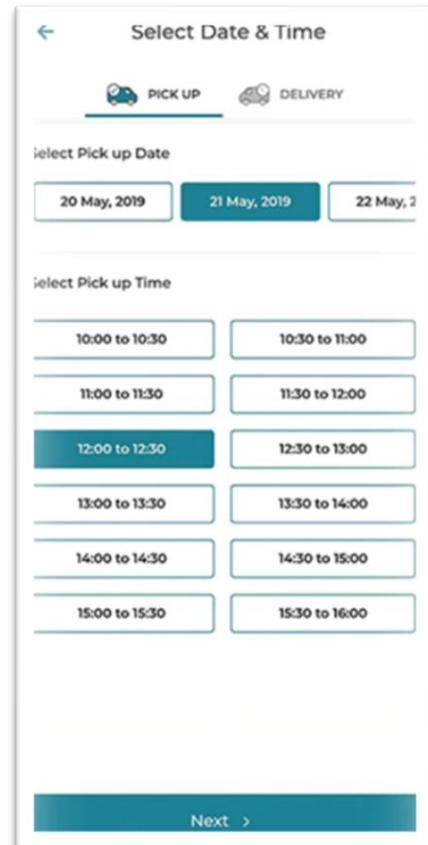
Select Date & Time

PICK UP

DELIVERY

elect Pick up Date

20 May, 2019

21 May, 2019

22 May, 2

elect Pick up Time

10:00 to 10:30

10:30 to 11:00

11:00 to 11:30

11:30 to 12:00

12:00 to 12:30

12:30 to 13:00

13:00 to 13:30

13:30 to 14:00

14:00 to 14:30

14:30 to 15:00

15:00 to 15:30

15:30 to 16:00

Next >